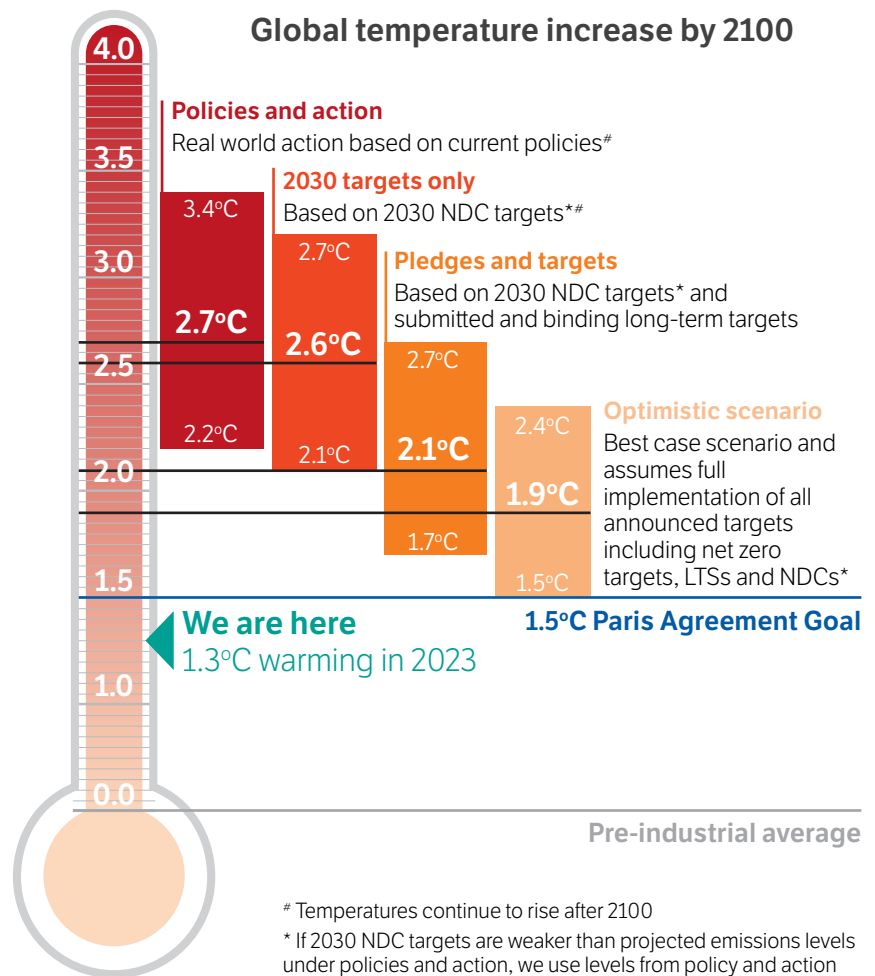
Global temperature increase by 2100

4.0
3.5
3.0
2.5
2.0
1.5
1.0
0.0

Policies and action
Real world action based on current policies#

3.4°C
2.7°C
2.2°C

2030 targets only
Based on 2030 NDC targets*#

2.7°C
2.6°C
2.1°C

Pledges and targets
Based on 2030 NDC targets* and submitted and binding long-term targets

2.7°C
2.1°C
1.7°C

Optimistic scenario
Best case scenario and assumes full implementation of all announced targets including net zero targets, LTSs and NDCs*

2.4°C
1.9°C
1.5°C

1.5°C Paris Agreement Goal

We are here
1.3°C warming in 2023

Pre-industrial average

# Temperatures continue to rise after 2100
* If 2030 NDC targets are weaker than projected emissions levels under policies and action, we use levels from policy and action